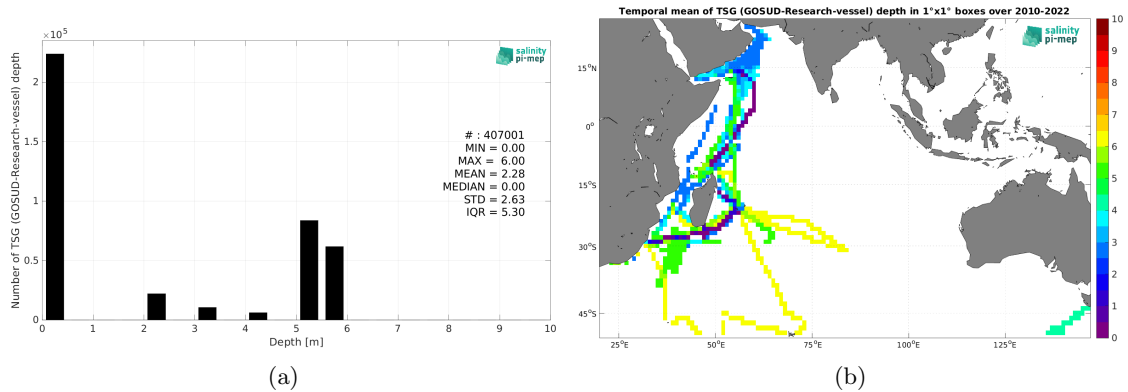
$\times 10^5$

salinity pi-mep

Number of TSG (GOSUD-Research-vessel) depth

2
1.5
1
0.5
0

0 1 2 3 4 5 6 7 8 9 10
Depth [m]

# : 407001
MIN = 0.00
MAX = 6.00
MEAN = 2.28
MEDIAN = 0.00
STD = 2.63
IQR = 5.30

(a)

Temporal mean of TSG (GOSUD-Research-vessel) depth in 1°x1° boxes over 2010-2022

salinity pi-mep

15°N
0°
15°S
30°S
45°S

25°E 50°E 75°E 100°E 125°E

10
9
8
7
6
5
4
3
2
1
0

(b)